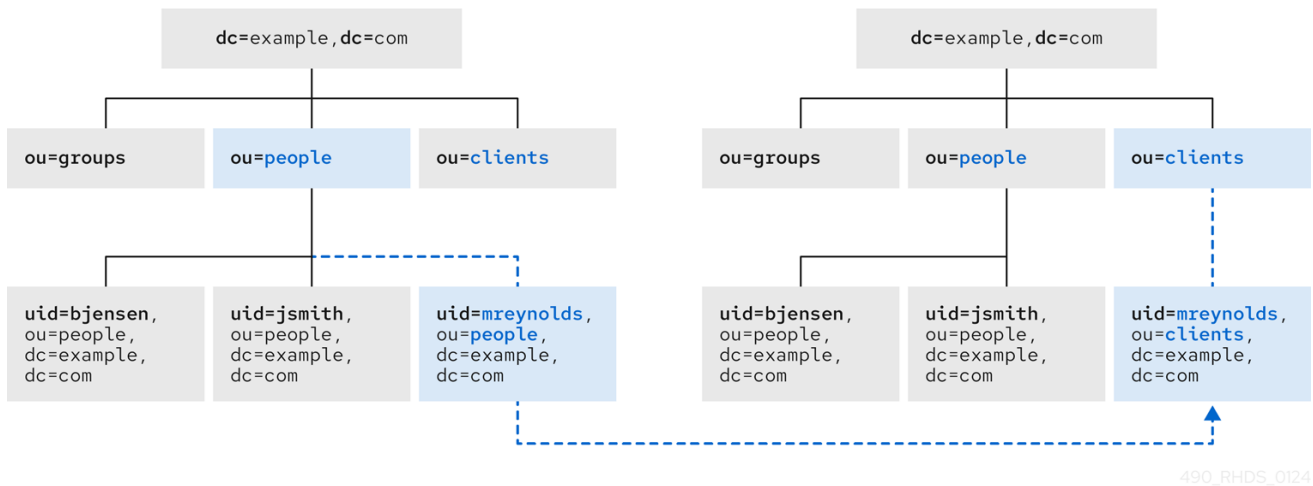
dc=example,dc=com

ou=groups

ou=people

ou=clients

uid=bjensen, ou=people, dc=example, dc=com

uid=jsmith, ou=people, dc=example, dc=com

uid=mreynolds, ou=people, dc=example, dc=com

dc=example,dc=com

ou=groups

ou=people

ou=clients

uid=bjensen, ou=people, dc=example, dc=com

uid=jsmith, ou=people, dc=example, dc=com

uid=mreynolds, ou=clients, dc=example, dc=com

490_RHDS_0124